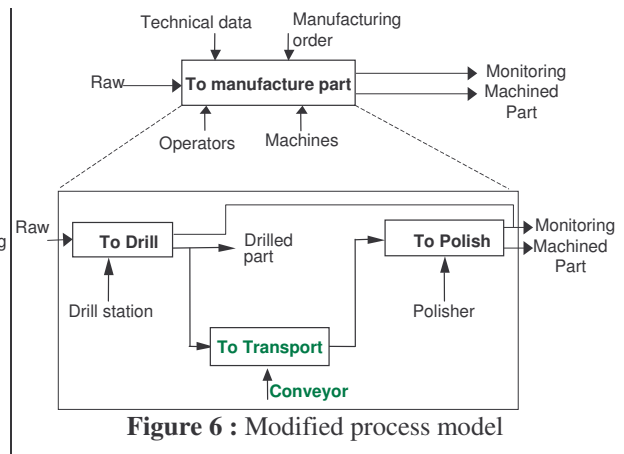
Technical data

Manufacturing order

Raw

To manufacture part

Monitoring

Machined Part

Operators

Machines

Raw

g

To Drill

Drilled part

To Polish

Monitoring

Machined Part

Drill station

Polisher

To Transport

Conveyor

**Figure 6 :** Modified process model